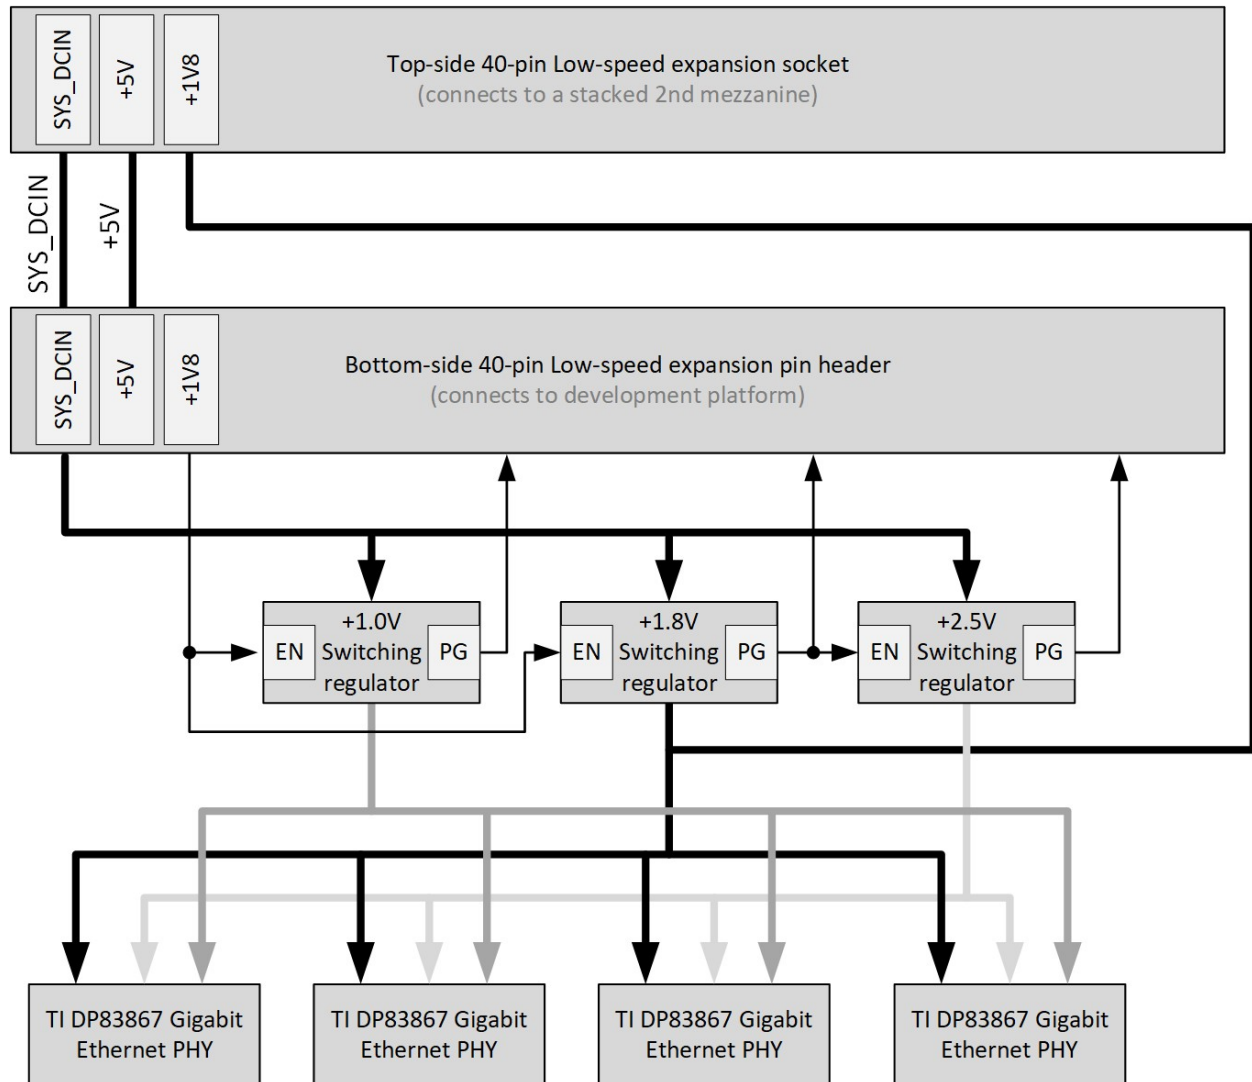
SYS_DCIN
+5V
+1V8
Top-side 40-pin Low-speed expansion socket
(connects to a stacked 2nd mezzanine)

SYS_DCIN
+5V

SYS_DCIN
+5V
+1V8
Bottom-side 40-pin Low-speed expansion pin header
(connects to development platform)

+1.0V
EN Switching PG
regulator

+1.8V
EN Switching PG
regulator

+2.5V
EN Switching PG
regulator

TI DP83867 Gigabit Ethernet PHY

TI DP83867 Gigabit Ethernet PHY

TI DP83867 Gigabit Ethernet PHY

TI DP83867 Gigabit Ethernet PHY